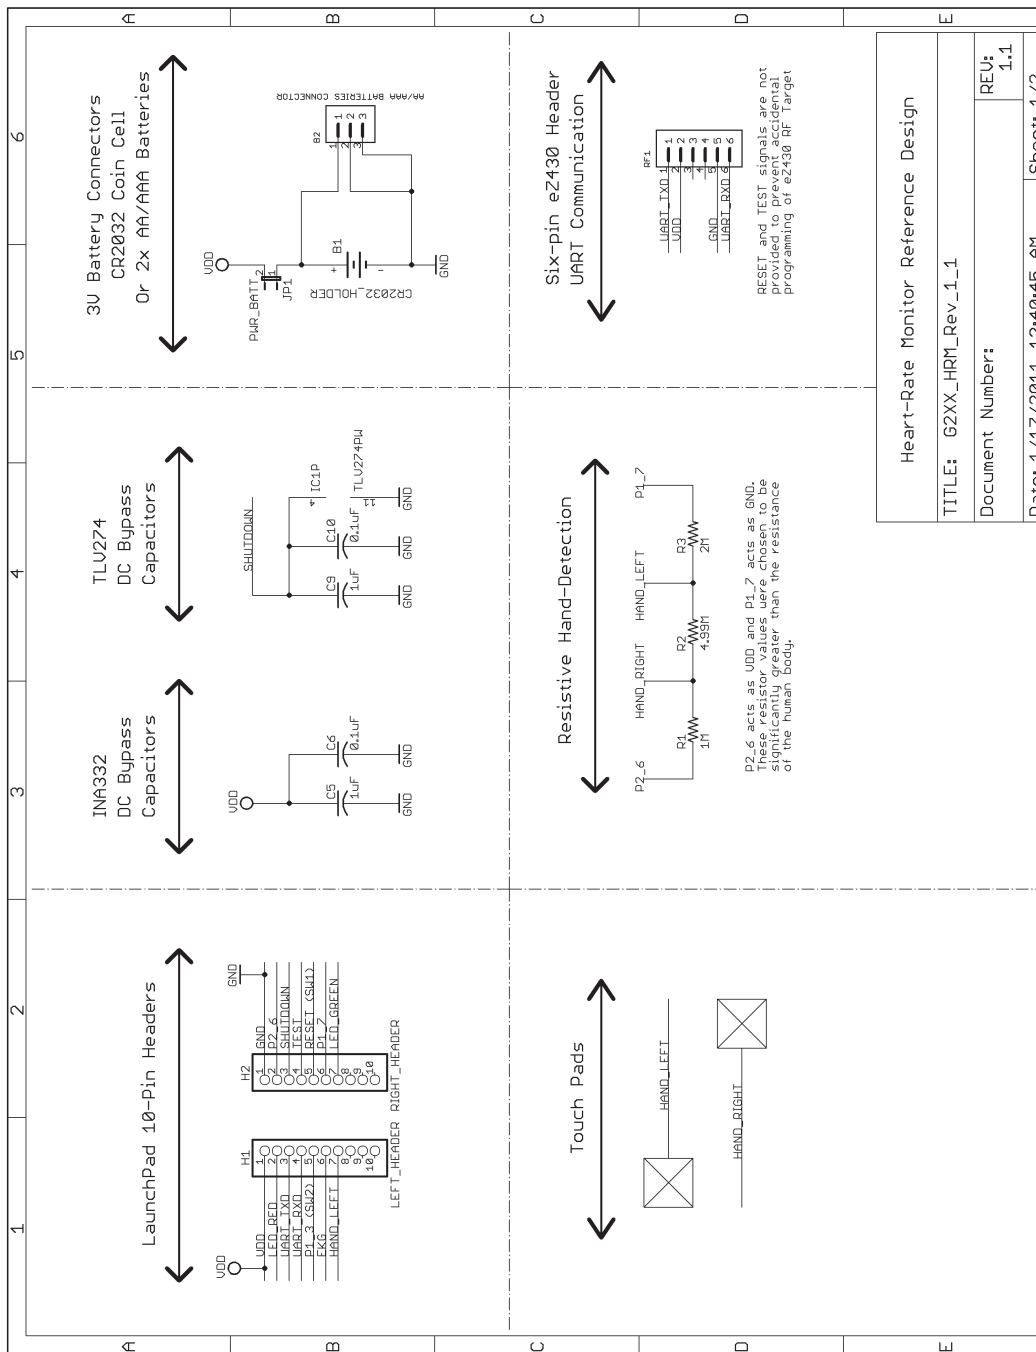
A B C D E

6 5 4 3 2 1

3V Battery Connectors
CR2032 Coin Cell
Or 2x AA/AAA Batteries

VDD
PWR_BATT
JP1
B1
CR2032_HOLDER
GND
B2
AA/AAA BATTERIES CONNECTOR

Six-pin eZ430 Header
UART Communication

RF1
UART_TXD 1
VDD 2
3
4
GND 5
UART_RXD 6

RESET and TEST signals are not provided to prevent accidental programming of eZ430 RF Target

TLV274
DC Bypass
Capacitors

SHUTDOWN
IC1P
TLV274PW
C10
0.1uF
C9
1uF
GND

Resistive Hand-Detection

P2_6
R1
1M
HAND_RIGHT
R2
4.99M
HAND_LEFT
R3
2M
P1_7

P2_6 acts as VDD and P1_7 acts as GND. These resistor values were chosen to be significantly greater than the resistance of the human body.

INA332
DC Bypass
Capacitors

VDD
C5
1uF
C6
0.1uF
GND

LaunchPad 10-Pin Headers

VDD
LED_RED
UART_TXD
UART_RXD
P1_3 (SW2)
ECG
HAND_LEFT
H1
LEFT_HEADER
H2
RIGHT_HEADER
GND
P2_6
SHUTDOWN
TEST
RESET (SW1)
P1_7
LED_GREEN
GND

Touch Pads

HAND_LEFT
HAND_RIGHT

Heart-Rate Monitor Reference Design
TITLE: G2XX_HRM_Rev_1_1
Document Number:
REV: 1.1
Date: 1/17/2011 12:40:45 PM
Sheet: 1/2